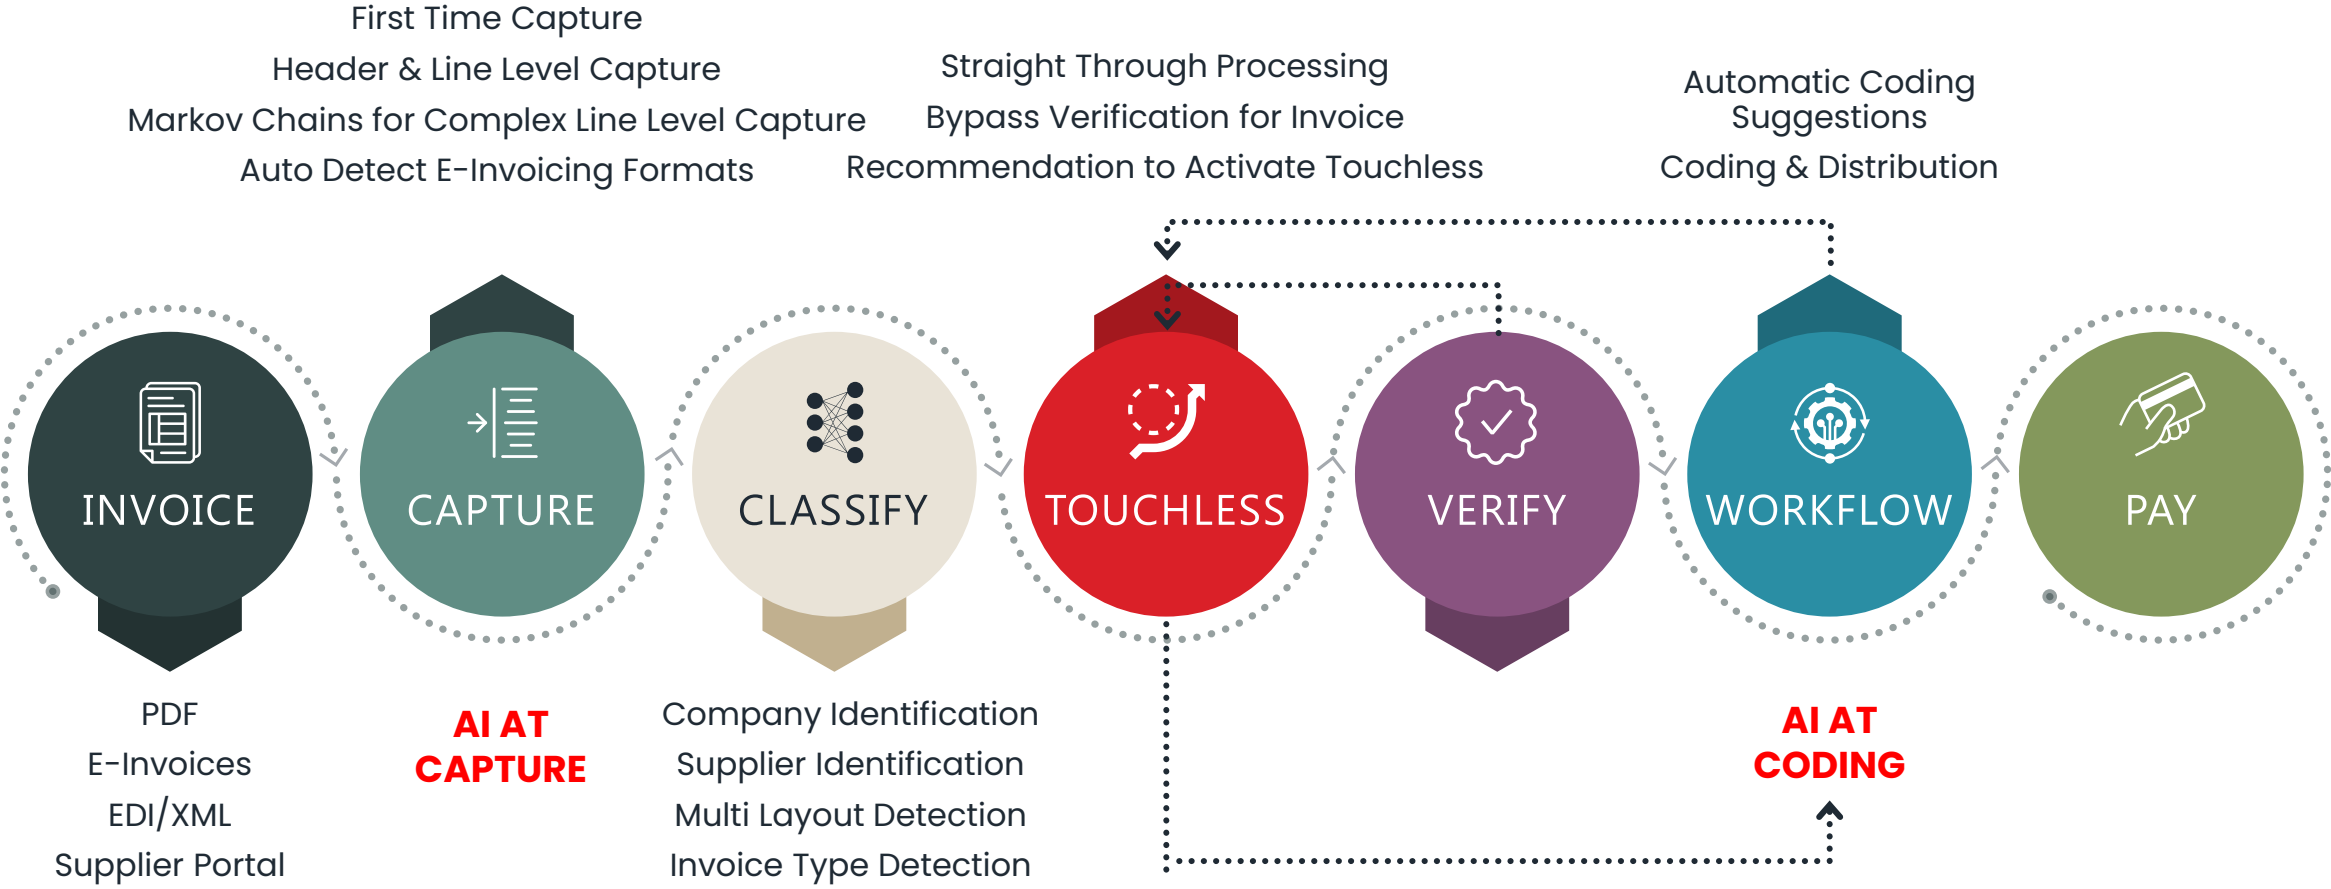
First Time Capture
Header & Line Level Capture
Markov Chains for Complex Line Level Capture
Auto Detect E-Invoicing Formats

Straight Through Processing
Bypass Verification for Invoice
Recommendation to Activate Touchless

Automatic Coding Suggestions
Coding & Distribution

INVOICE

CAPTURE

CLASSIFY

TOUCHLESS

VERIFY

WORKFLOW

PAY

PDF
E-Invoices
EDI/XML
Supplier Portal

AI AT CAPTURE

Company Identification
Supplier Identification
Multi Layout Detection
Invoice Type Detection

AI AT CODING